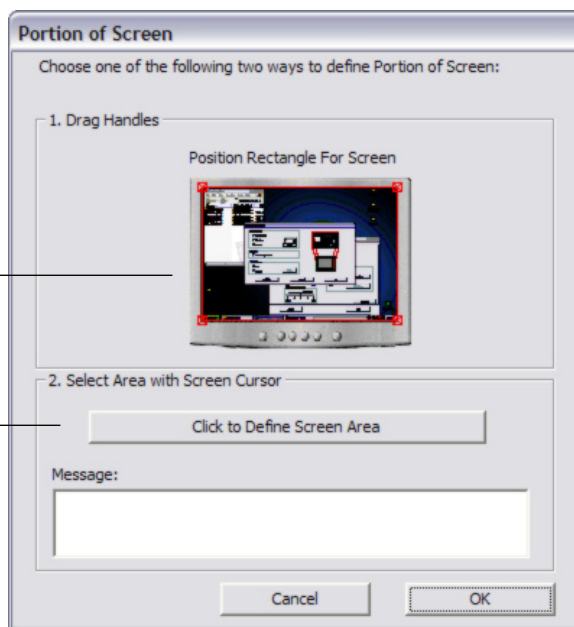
Portion of Screen

Choose one of the following two ways to define Portion of Screen:

1. Drag Handles

Position Rectangle For Screen

2. Select Area with Screen Cursor

Click to Define Screen Area

Message:

Cancel

OK